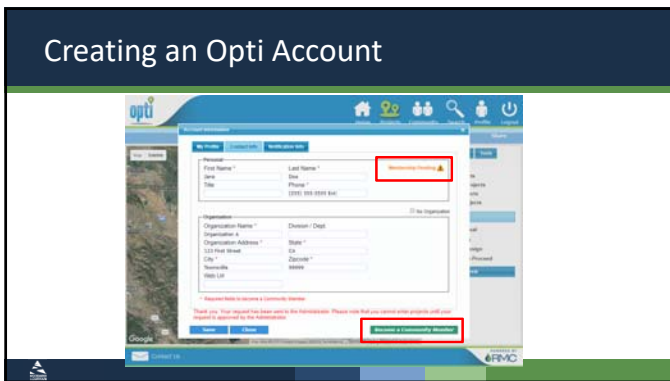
Creating an Opti Account

opti

Home Projects Community Search Profile Logout

Account Information

My Profile Contact Info Notification Info

Personal

First Name *
Jane
Title

Last Name *
Doe
Phone *
(555) 555-5555 Ext.

Membership Pending

No Organization

Organization

Organization Name *
Organization A
Organization Address *
123 First Street
City *
Townville
Web Url

Division / Dept.

State *
CA
Zipcode *
99999

* Required fields to become a Community Member

Thank you. Your request has been sent to the Administrator. Please note that you cannot enter projects until your request is approved by the Administrator.

Save Close

Become a Community Member

Share

Tools

Google

Contact Us

RMC